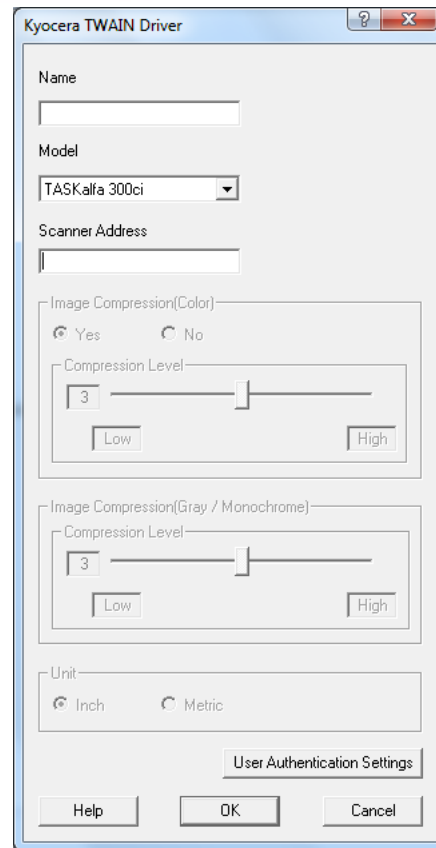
Kyocera TWAIN Driver

?

X

Name

Model

TASKalfa 300ci

Scanner Address

Image Compression(Color)

Yes

No

Compression Level

3

Low

High

Image Compression(Gray / Monochrome)

Compression Level

3

Low

High

Unit

Inch

Metric

User Authentication Settings

Help

OK

Cancel